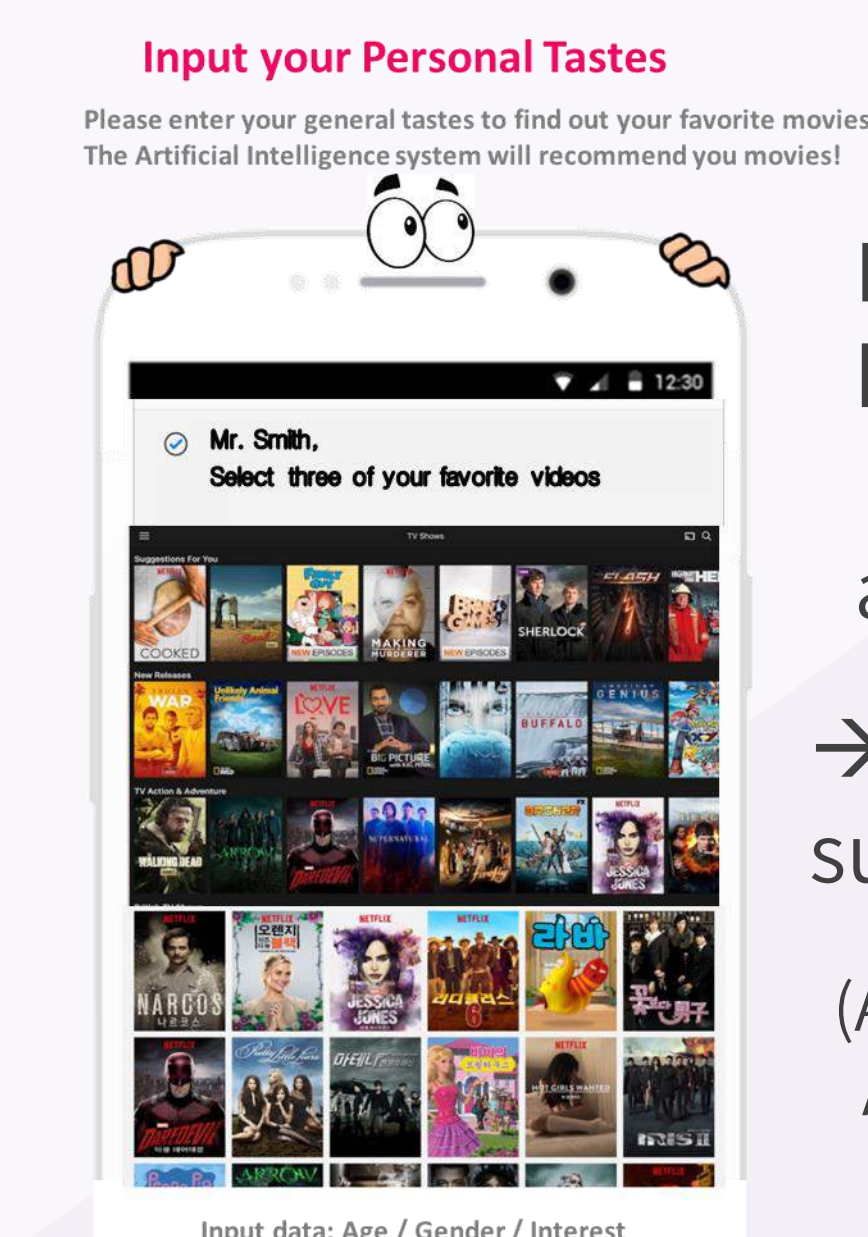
Input your Personal Tastes

Please enter your general tastes to find out your favorite movies
The Artificial Intelligence system will recommend you movies!

12:30

Mr. Smith,
Select three of your favorite videos

TV Shows

Suggestions For You

COOKED

MAKING MURDERER

SHERLOCK

FLASH

NEW EPISODES

NEW EPISODES

New Releases

WAR

Unlikely Animal Friends

LOVE

BIG PICTURE

BUFFALO

GENIUS

TV Action & Adventure

WALKING DEAD

ARROW

DAREDEVIL

SUPERNATURAL

ARCHER

JESSICA JONES

NETFLIX

NARCOS

오렌지 블랙

JESSICA JONES

라바

꽃보다 남자

DAREDEVIL

Pretty Little Liars

IRIS II

ARROW

Input data: Age / Gender / Interest

a

→

su

(A

A